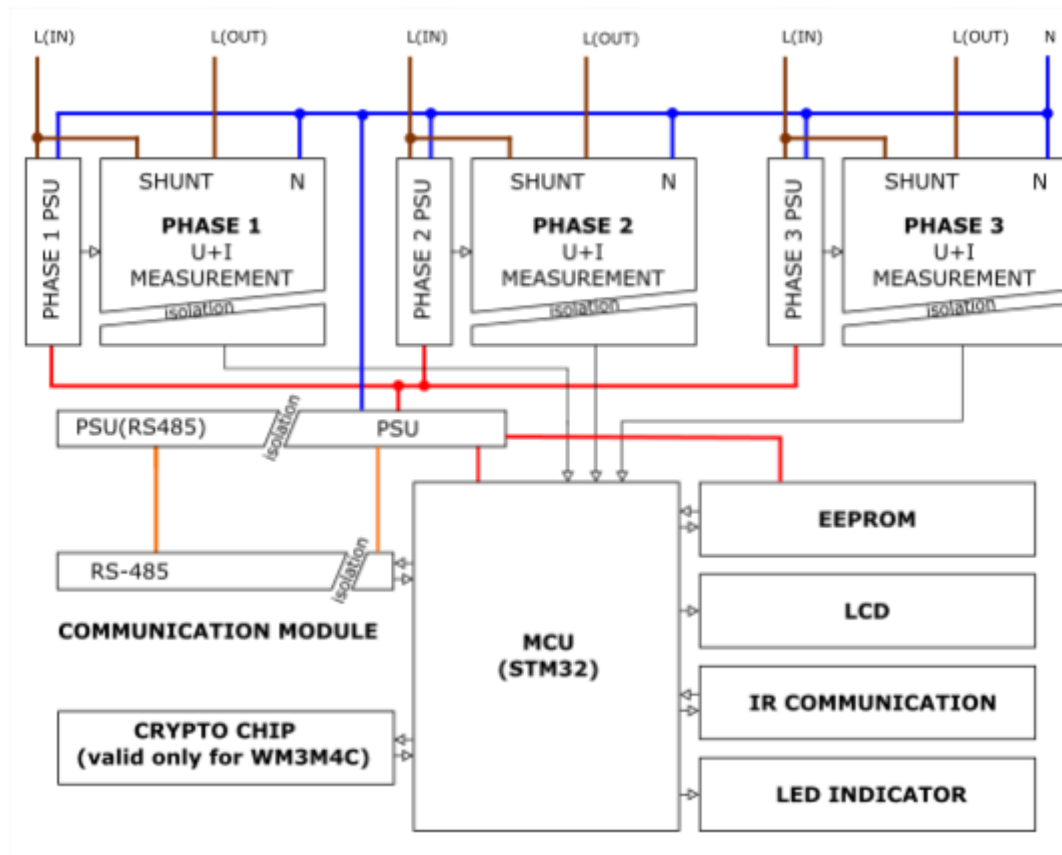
L(IN)
L(OUT)
L(IN)
L(OUT)
L(IN)
L(OUT)
N

PHASE 1 PSU
SHUNT
N
PHASE 1
U+I
MEASUREMENT
isolation

PHASE 2 PSU
SHUNT
N
PHASE 2
U+I
MEASUREMENT
isolation

PHASE 3 PSU
SHUNT
N
PHASE 3
U+I
MEASUREMENT
isolation

PSU(RS485)
isolation
PSU

RS-485
isolation

COMMUNICATION MODULE

MCU
(STM32)

EEPROM

LCD

IR COMMUNICATION

LED INDICATOR

CRYPTO CHIP
(valid only for WM3M4C)